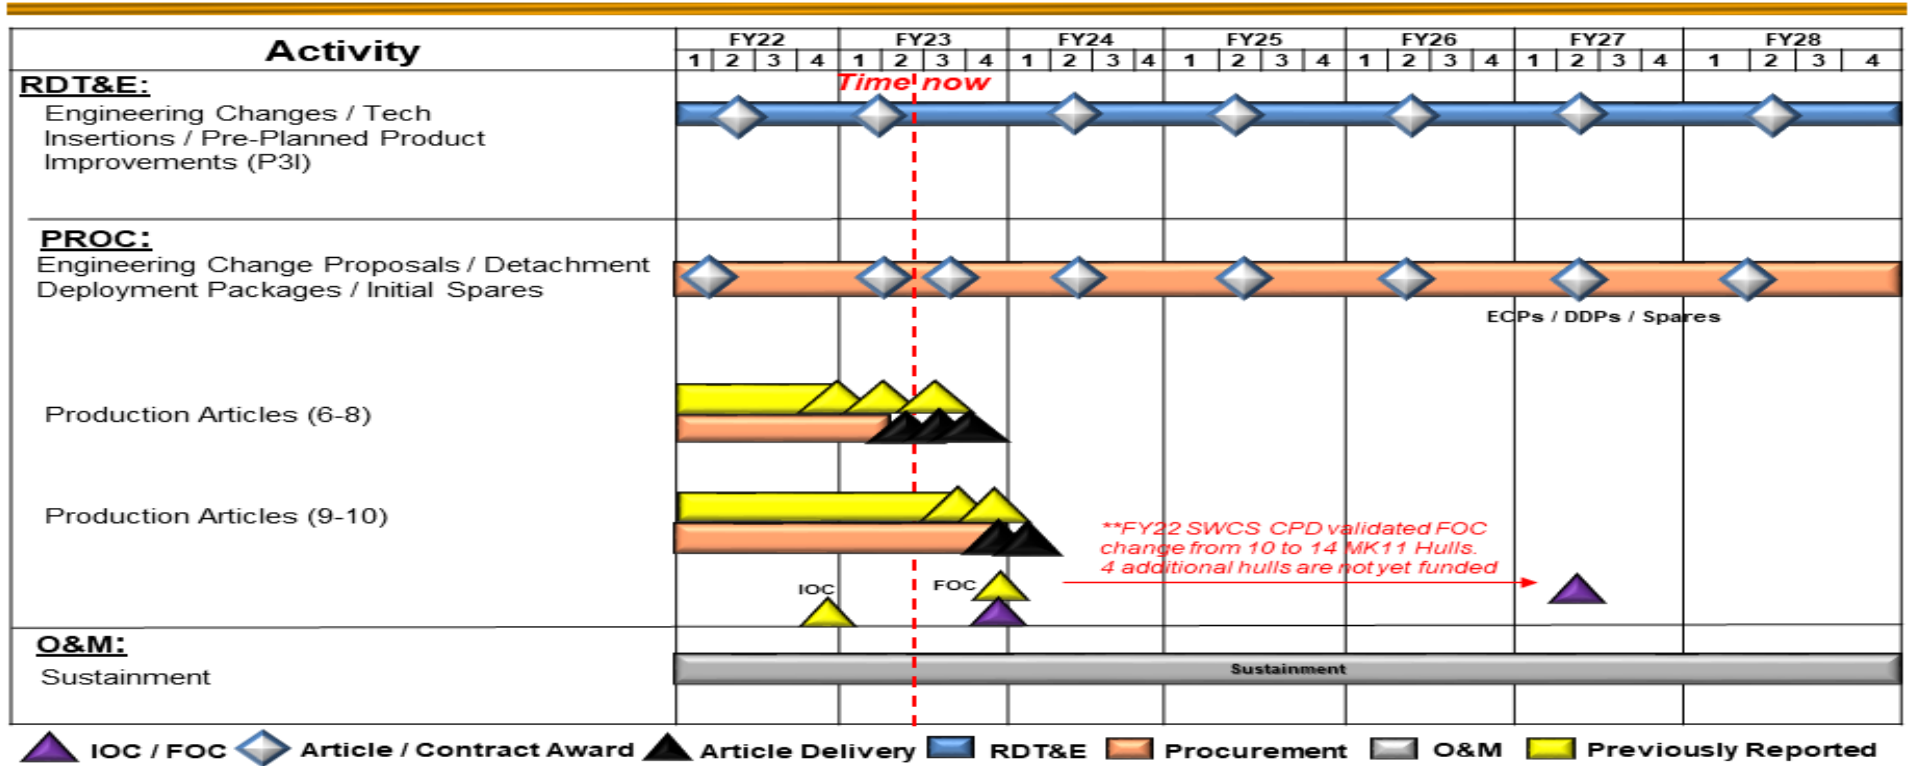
| Activity | FY22 1 2 3 4 | FY23 1 2 3 4 | FY24 1 2 3 4 | FY25 1 2 3 4 | FY26 1 2 3 4 | FY27 1 2 3 4 | FY28 1 2 3 4 |
|---|---|---|---|---|---|---|---|
| RDT&E: Engineering Changes / Tech Insertions / Pre-Planned Product Improvements (P3I) | | | | | | | |
| PROC: Engineering Change Proposals / Detachment Deployment Packages / Initial Spares | | | | | | | |
| Production Articles (6-8) | | | | | | | |
| Production Articles (9-10) | | | | | | | |
| O&M: Sustainment | | | | | | | |

Time now

ECPs / DDPs / Spares

**FY22 SWCS CPD validated FOC change from 10 to 14 MK11 Hulls. 4 additional hulls are not yet funded

IOC

FOC

Sustainment

IOC / FOC   Article / Contract Award   Article Delivery   RDT&E   Procurement   O&M   Previously Reported